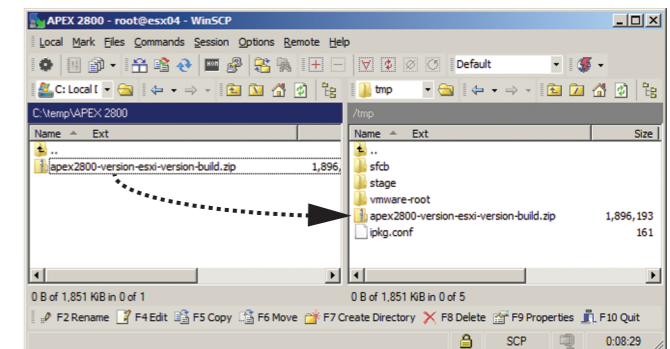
APEX 2800 - root@esx04 - WinSCP

Local Mark Files Commands Session Options Remote Help

Default

C: Local D

tmp

C:\temp\APEX 2800

/tmp

| Name | Ext | |
|---|---|---|
| .. | | |
| apex2800-version-esxi-version-build.zip | | 1,896, |

| Name | Ext | Size |
|---|---|---|
| .. | | |
| sfcb | | |
| stage | | |
| vmware-root | | |
| apex2800-version-esxi-version-build.zip | | 1,896,193 |
| ipkg.conf | | 161 |

0 B of 1,851 KiB in 0 of 1

0 B of 1,851 KiB in 0 of 5

F2 Rename F4 Edit F5 Copy F6 Move F7 Create Directory F8 Delete F9 Properties F10 Quit

SCP 0:08:29